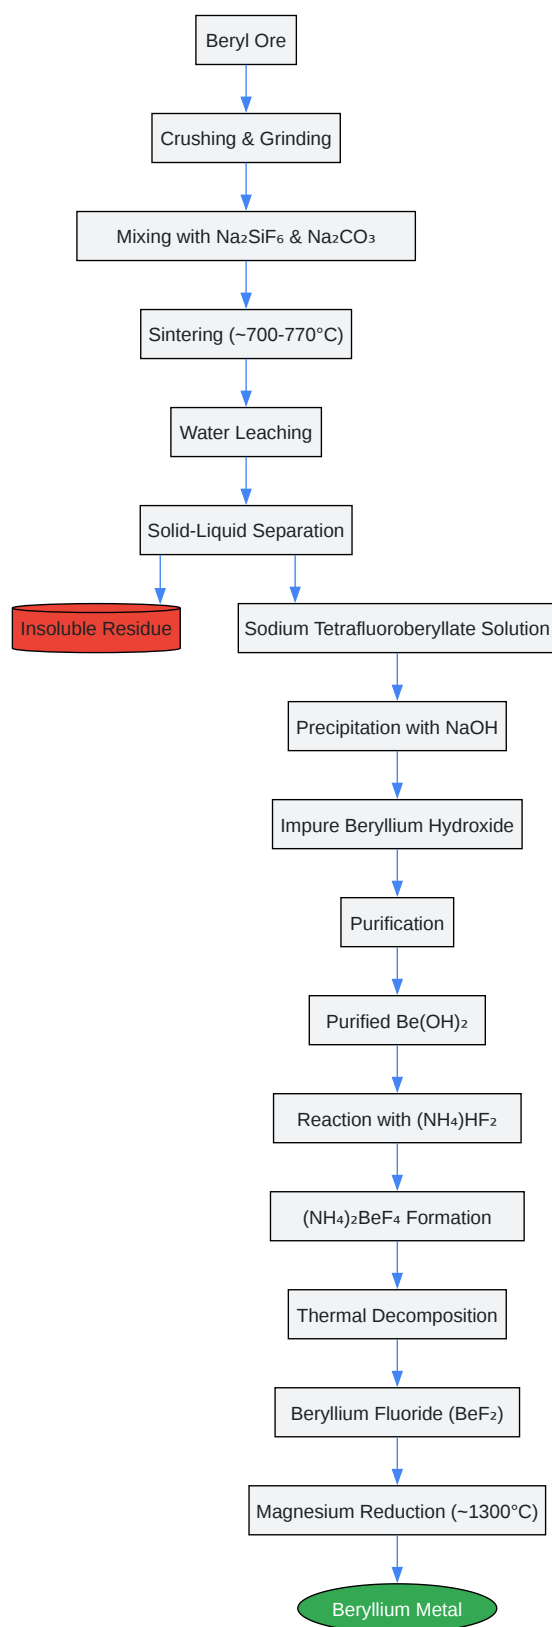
Beryl Ore

Crushing & Grinding

Mixing with $Na_2SiF_6$ & $Na_2CO_3$

Sintering (~700-770°C)

Water Leaching

Solid-Liquid Separation

Insoluble Residue

Sodium Tetrafluoroberyllate Solution

Precipitation with NaOH

Impure Beryllium Hydroxide

Purification

Purified $Be(OH)_2$

Reaction with $(NH_4)HF_2$

$(NH_4)_2BeF_4$ Formation

Thermal Decomposition

Beryllium Fluoride ($BeF_2$)

Magnesium Reduction (~1300°C)

Beryllium Metal